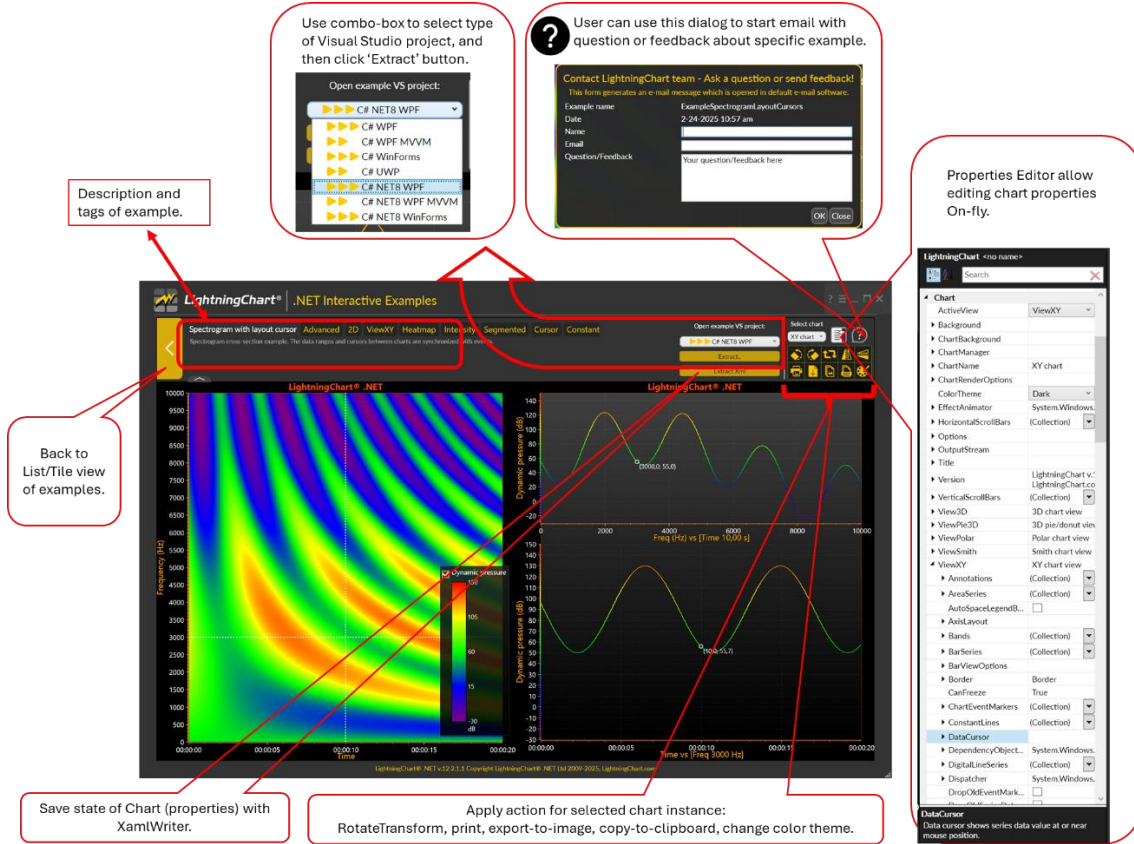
Use combo-box to select type of Visual Studio project, and then click 'Extract' button.

Open example VS project:

C# NET8 WPF

C# WPF
C# WPF MVVM
C# WinForms
C# UWP
C# NET8 WPF
C# NET8 WPF MVVM
C# NET8 WinForms

User can use this dialog to start email with question or feedback about specific example.

Contact LightningChart team - Ask a question or send feedback!
This form generates an e-mail message which is opened in default e-mail software.

| | |
|---|---|
| Example name | ExampleSpectrogramLayoutCursors |
| Date | 2-24-2025 10:57 am |
| Name | |
| Email | |
| Question/Feedback | Your question/feedback here |

OK Close

Description and tags of example.

Properties Editor allow editing chart properties On-fly.

LightningChart® .NET Interactive Examples

Spectrogram with layout cursor Advanced 2D ViewXY Heatmap Intensity Segmented Cursor Constant
Spectrogram cross-section example. The data ranges and cursors between charts are synchronized with events.

Open example VS project:
C# NET8 WPF
Extract...
Extract All

Select chart
XY chart

LightningChart® .NET

LightningChart® .NET

Back to List/Tile view of examples.

Frequency (Hz)
10000 9500 9000 8500 8000 7500 7000 6500 6000 5500 5000 4500 4000 3500 3000 2500 2000 1500 1000 500 0
00:00:00 00:00:05 00:00:10 00:00:15 00:00:20
Time

Dynamic pressure
150 105 60 15 -30 dB

Dynamic pressure (dB)
140 120 100 80 60 40 20 0 -20
(3000,0; 55,0)
0 2000 4000 6000 8000 10000
Freq (Hz) vs [Time 10,00 s]

Dynamic pressure (dB)
150 140 130 120 110 100 90 80 70 60 50 40 30 20 10 0
(10,0; 55,7)
00:00:00 00:00:05 00:00:10 00:00:15 00:00:20
Time vs [Freq 3000 Hz]

LightningChart® .NET v.12.2.1.1 Copyright LightningChart® .NET Ltd 2009-2025, LightningChart.com

LightningChart <no name>
Search

| | |
|---|---|
| Chart | |
| ActiveView | ViewXY |
| Background | |
| ChartBackground | |
| ChartManager | |
| ChartName | XY chart |
| ChartRenderOptions | |
| ColorTheme | Dark |
| EffectAnimator | System.Windows. |
| HorizontalScrollBars | (Collection) |
| Options | |
| OutputStream | |
| Title | |
| Version | LightningChart v.1 LightningChart.co |
| VerticalScrollBars | (Collection) |
| View3D | 3D chart view |
| ViewPie3D | 3D pie/donut view |
| ViewPolar | Polar chart view |
| ViewSmith | Smith chart view |
| ViewXY | XY chart view |
| Annotations | (Collection) |
| AreaSeries | (Collection) |
| AutoSpaceLegendB... | |
| AxisLayout | |
| Bands | (Collection) |
| BarSeries | (Collection) |
| BarViewOptions | |
| Border | Border |
| CanFreeze | True |
| ChartEventMarkers | (Collection) |
| ConstantLines | (Collection) |
| DataCursor | |
| DependencyObject... | System.Windows. |
| DigitalLineSeries | (Collection) |
| Dispatcher | System.Windows. |
| DropOldEventMark... | |

DataCursor
Data cursor shows series data value at or near mouse position.

Save state of Chart (properties) with XamlWriter.

Apply action for selected chart instance:
RotateTransform, print, export-to-image, copy-to-clipboard, change color theme.